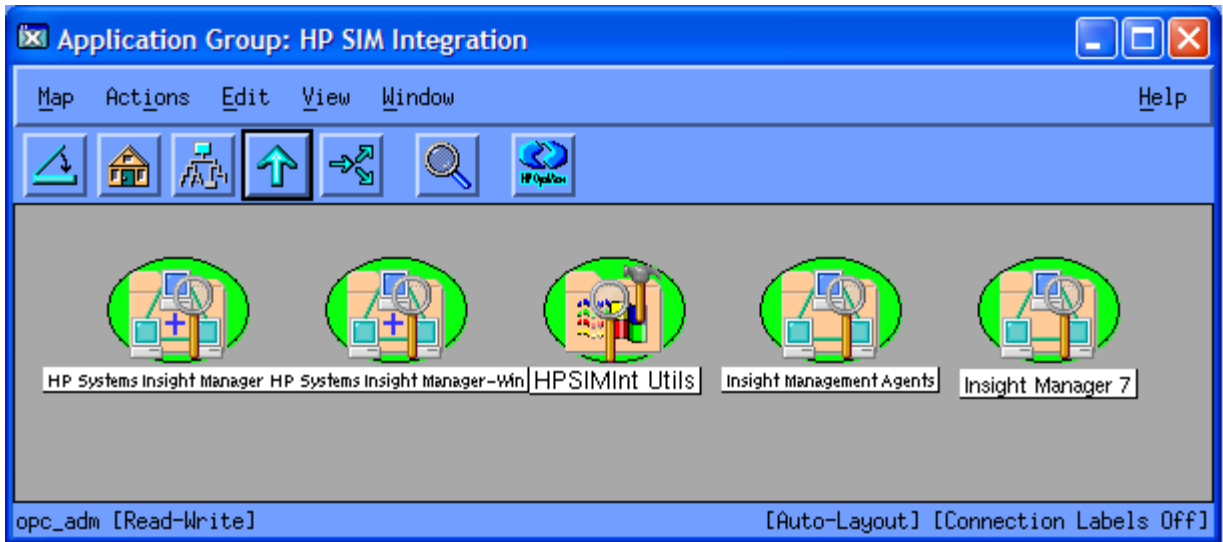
Application Group: HP SIM Integration

Map Actions Edit View Window Help

HP OpenView

HP Systems Insight Manager HP Systems Insight Manager-Win HPSIMInt Utils Insight Management Agents Insight Manager 7

opc_adm [Read-Write] [Auto-Layout] [Connection Labels Off]